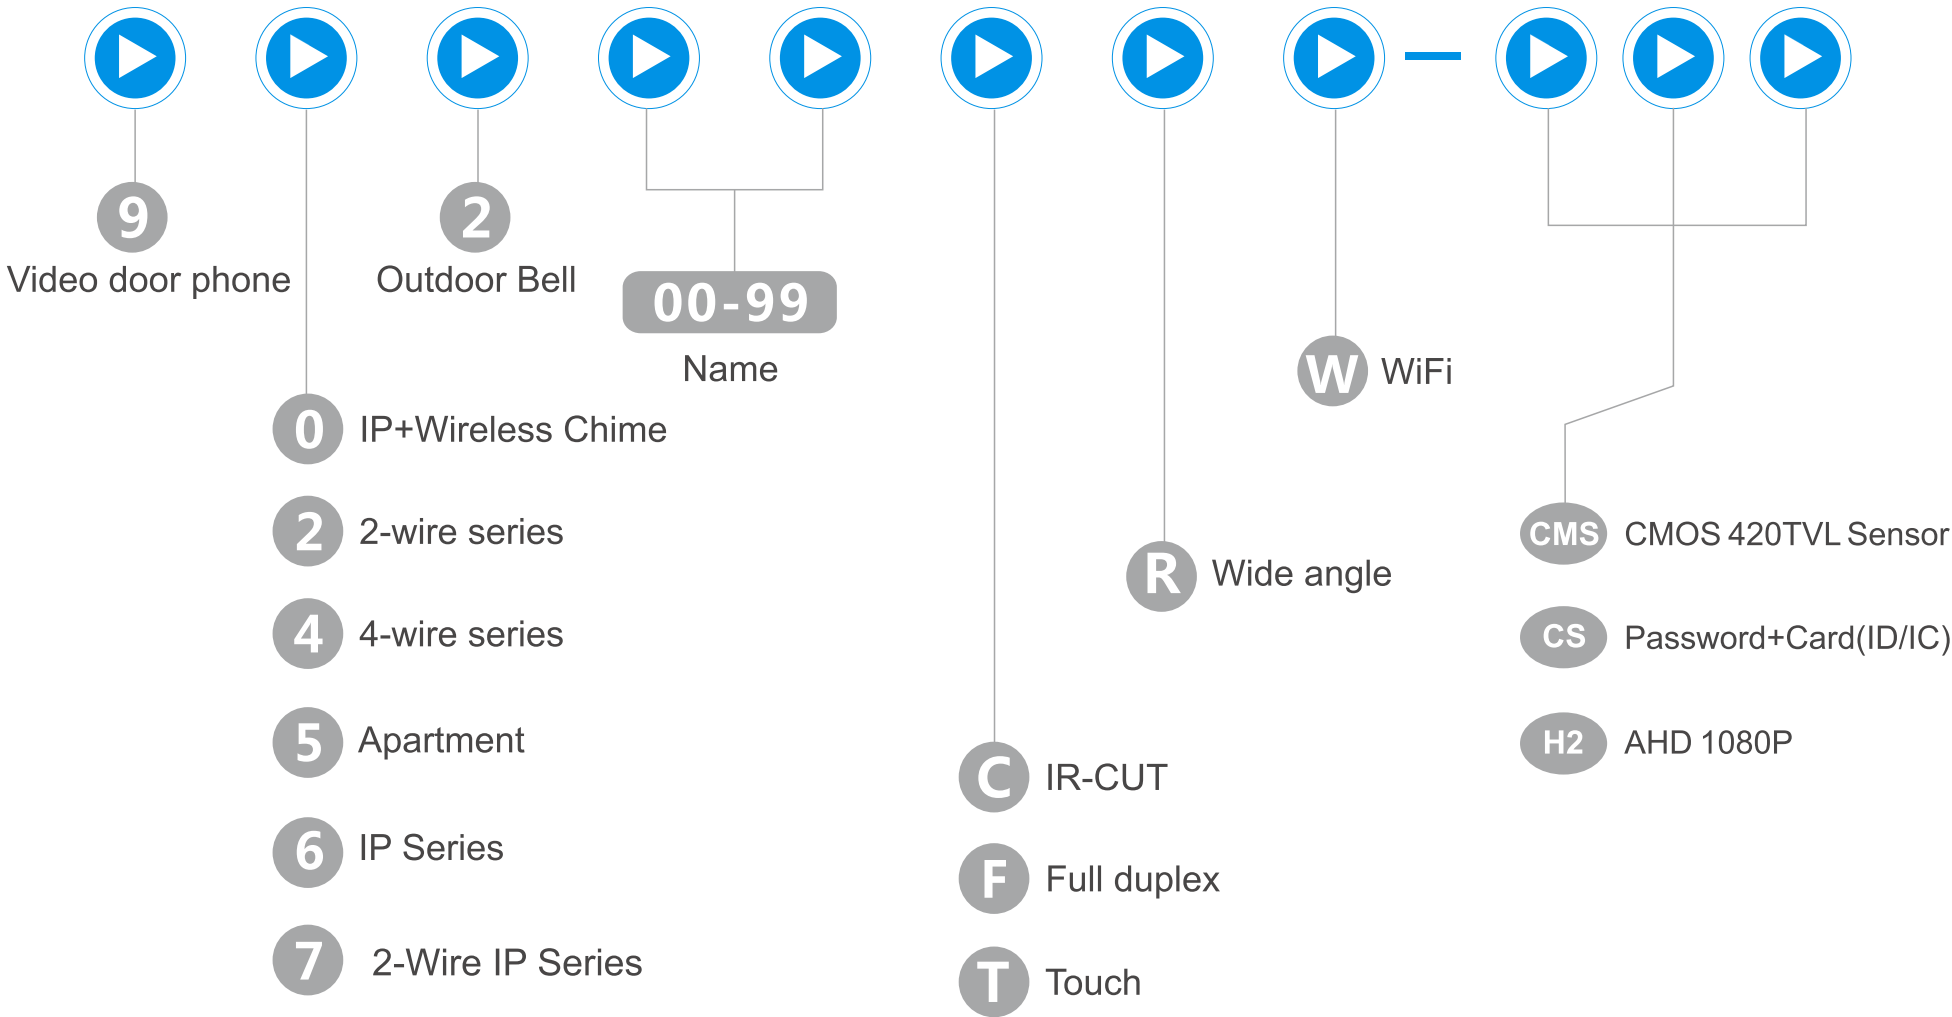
9 Video door phone

2 Outdoor Bell

00-99 Name

W WiFi

0 IP+Wireless Chime

2 2-wire series

4 4-wire series

5 Apartment

6 IP Series

7 2-Wire IP Series

R Wide angle

C IR-CUT

F Full duplex

T Touch

CMS CMOS 420TVL Sensor

CS Password+Card(ID/IC)

H2 AHD 1080P